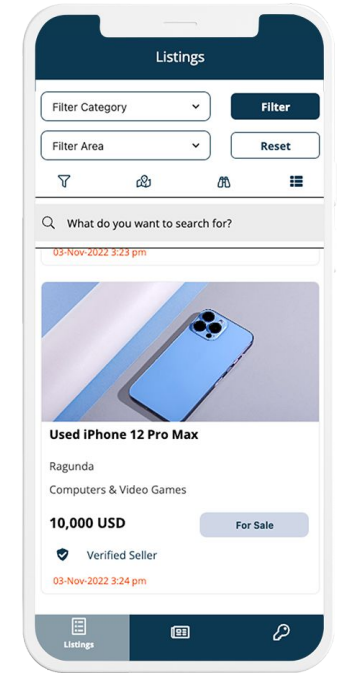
Listings

Filter Category

Filter

Filter Area

Reset

What do you want to search for?

03-Nov-2022 3:23 pm

Used iPhone 12 Pro Max

Ragunda

Computers & Video Games

10,000 USD

For Sale

Verified Seller

03-Nov-2022 3:24 pm

Listings